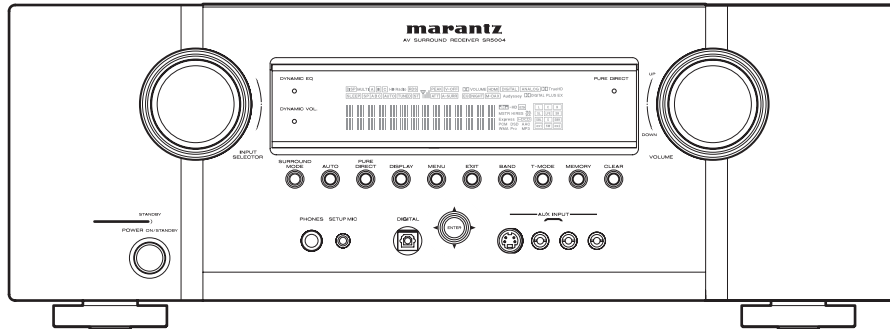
marantz
AV SURROUND RECEIVER SR5004

DYNAMIC EQ

DYNAMIC VOL.

PURE DIRECT

UP

DOWN

INPUT SELECTOR

VOLUME

SURROUND MODE

AUTO

PURE DIRECT

DISPLAY

MENU

EXIT

BAND

T-MODE

MEMORY

CLEAR

STANDBY

POWER ON/STANDBY

PHONES

SETUP MIC

DIGITAL

ENTER

AUX INPUT